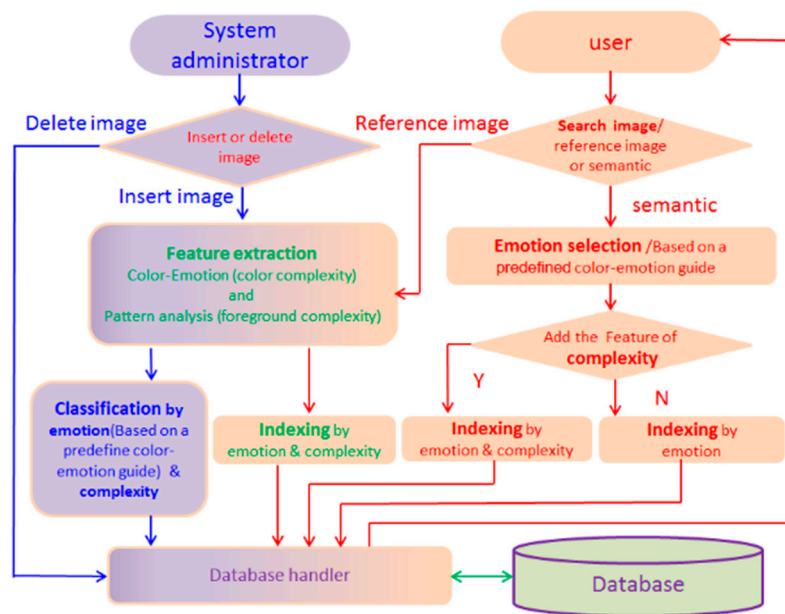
System administrator

user

Delete image

Insert or delete image

Reference image

Search image/ reference image or semantic

Insert image

semantic

Feature extraction
Color-Emotion (color complexity) and Pattern analysis (foreground complexity)

Emotion selection /Based on a predefined color-emotion guide

Add the Feature of complexity

Y

N

Classification by emotion(Based on a predefine color-emotion guide) & complexity

Indexing by emotion & complexity

Indexing by emotion & complexity

Indexing by emotion

Database handler

Database